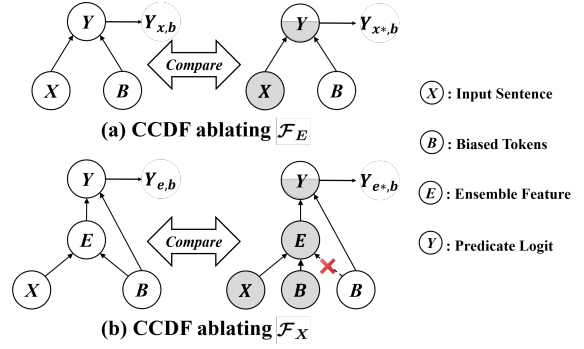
$Y$ $Y_{x,b}$ $X$ $B$ Compare $Y$ $Y_{x*,b}$ $X$ $B$

(a) CCDF ablating $\mathcal{F}_E$

$Y$ $Y_{e,b}$ $E$ $X$ $B$ Compare $Y$ $Y_{e*,b}$ $E$ $X$ $B$ $B$

(b) CCDF ablating $\mathcal{F}_X$

$X$ : Input Sentence

$B$ : Biased Tokens

$E$ : Ensemble Feature

$Y$ : Predicate Logit